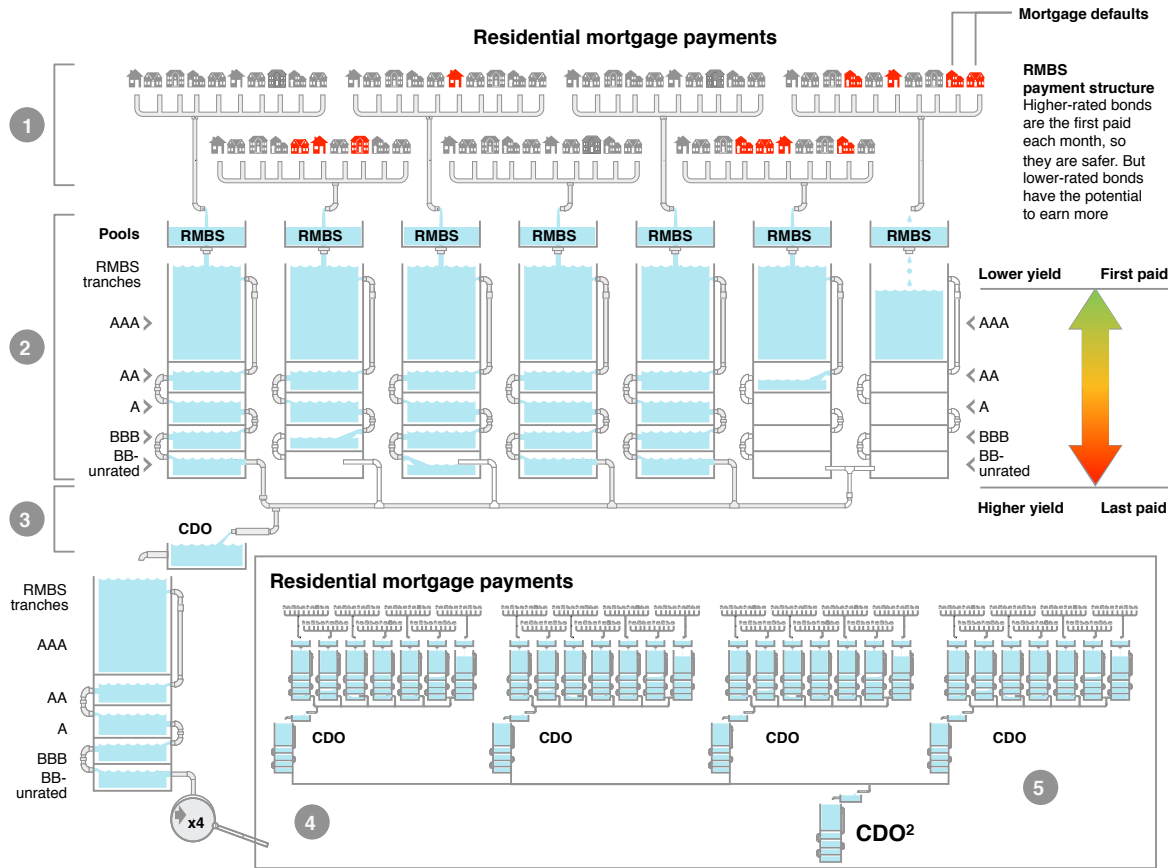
Mortgage defaults

Residential mortgage payments

RMBS payment structure
Higher-rated bonds are the first paid each month, so they are safer. But lower-rated bonds have the potential to earn more

1

2

Pools

RMBS

RMBS

RMBS

RMBS

RMBS

RMBS

RMBS

RMBS tranches

AAA

AA

A

BBB

BB-unrated

AAA

AA

A

BBB

BB-unrated

Lower yield

First paid

Higher yield

Last paid

3

CDO

RMBS tranches

AAA

AA

A

BBB

BB-unrated

x4

Residential mortgage payments

CDO

CDO

CDO

CDO

4

5

$CDO^2$